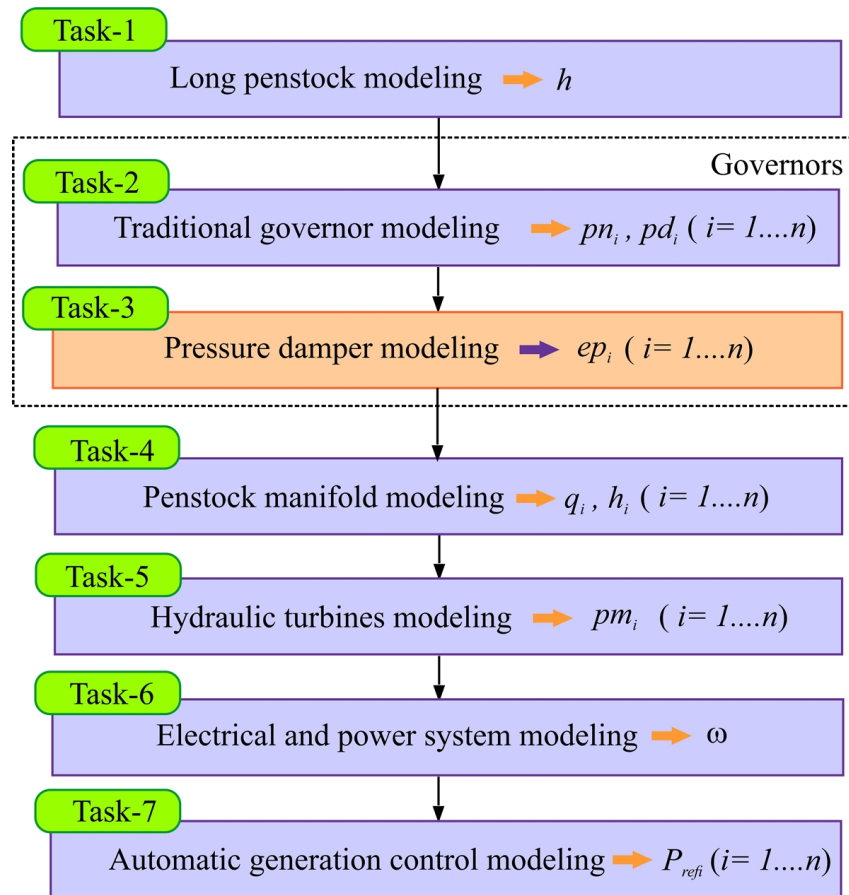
Task-1

Long penstock modeling $h$

Governors

Task-2

Traditional governor modeling $pn_i$ , $pd_i$ ( $i$= 1....$n$)

Task-3

Pressure damper modeling $ep_i$ ( $i$= 1....$n$)

Task-4

Penstock manifold modeling $q_i$ , $h_i$ ( $i$= 1....$n$)

Task-5

Hydraulic turbines modeling $pm_i$ ( $i$= 1....$n$)

Task-6

Electrical and power system modeling $\omega$

Task-7

Automatic generation control modeling $P_{refi}$ ($i$= 1....$n$)